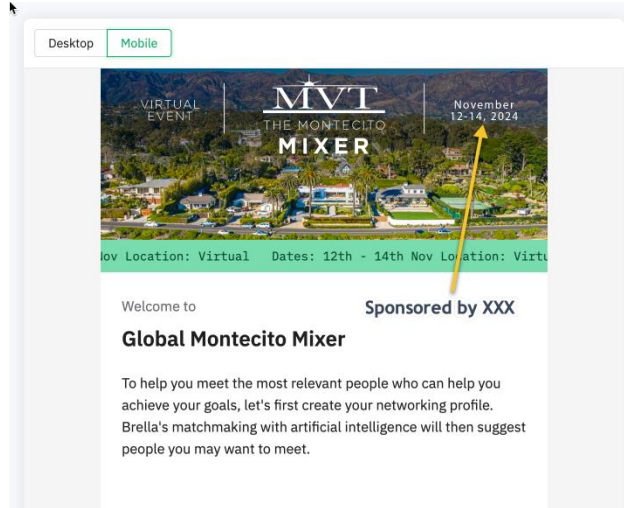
Desktop Mobile

VIRTUAL EVENT

MVT
THE MONTECITO
MIXER

November
12-14, 2024

Nov Location: Virtual Dates: 12th - 14th Nov Location: Virtu

Welcome to

Sponsored by XXX

Global Montecito Mixer

To help you meet the most relevant people who can help you achieve your goals, let's first create your networking profile. Brella's matchmaking with artificial intelligence will then suggest people you may want to meet.